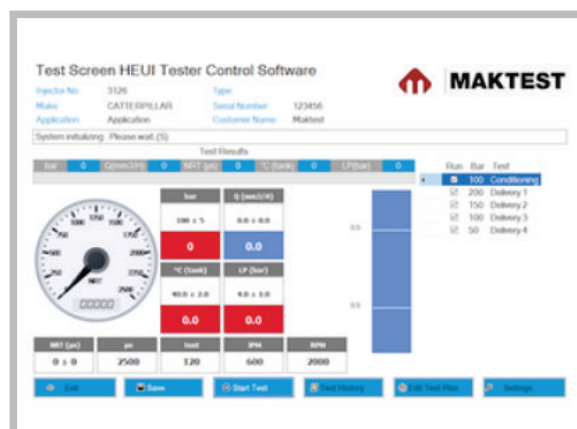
Test Screen HEUI Tester Control Software

MAKTEST

Injector No. 3126
Make CATTERPILLAR
Application Application
Type
Serial Number 123456
Customer Name Maktest

System initializing. Please wait (5)

Test Results

| bar | 0 | Q(mm3/H) | 0 | NRT (µs) | 0 | °C (tank) | 0 | LP(bar) | 0 |
|---|---|---|---|---|---|---|---|---|---|

| Run | Bar | Test |
|---|---|---|
| ☑ | 100 | Conditioning |
| ☑ | 200 | Delivery 1 |
| ☑ | 150 | Delivery 2 |
| ☑ | 100 | Delivery 3 |
| ☑ | 50 | Delivery 4 |

bar
100 ± 5
0

Q (mm3/H)
0.0 ± 0.0
0.0

°C (tank)
40.0 ± 2.0
0.0

LP (bar)
4.0 ± 1.0
0.0

0.0
0.0

NRT

| NRT (µs) | µs | test | IPM | RPM |
|---|---|---|---|---|
| 0 ± 0 | 2500 | 120 | 600 | 2000 |

Exit | Save | Start Test | Test History | Edit Test Plan | Settings